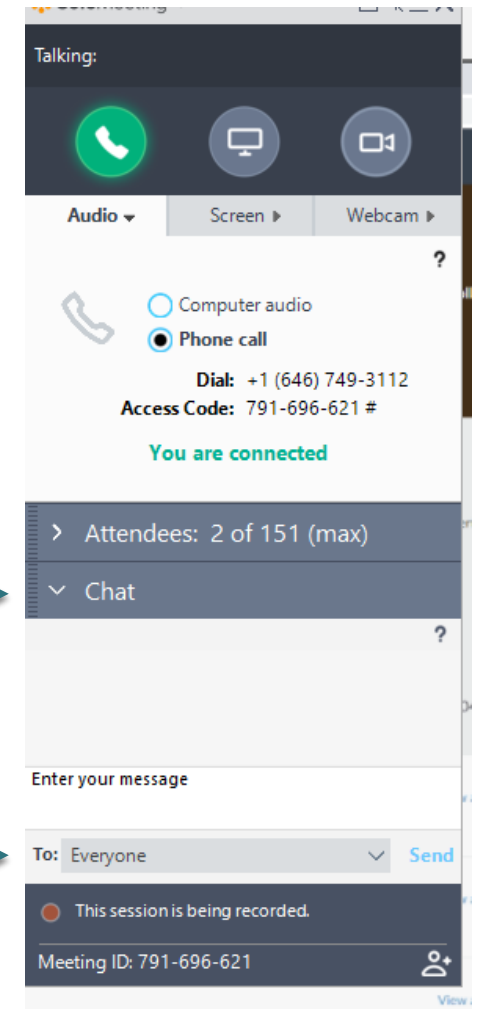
Talking:

Audio
Screen
Webcam

?

Computer audio
Phone call

Dial: +1 (646) 749-3112
Access Code: 791-696-621 #

You are connected

Attendees: 2 of 151 (max)

Chat

?

Enter your message

To: Everyone
Send

This session is being recorded.

Meeting ID: 791-696-621